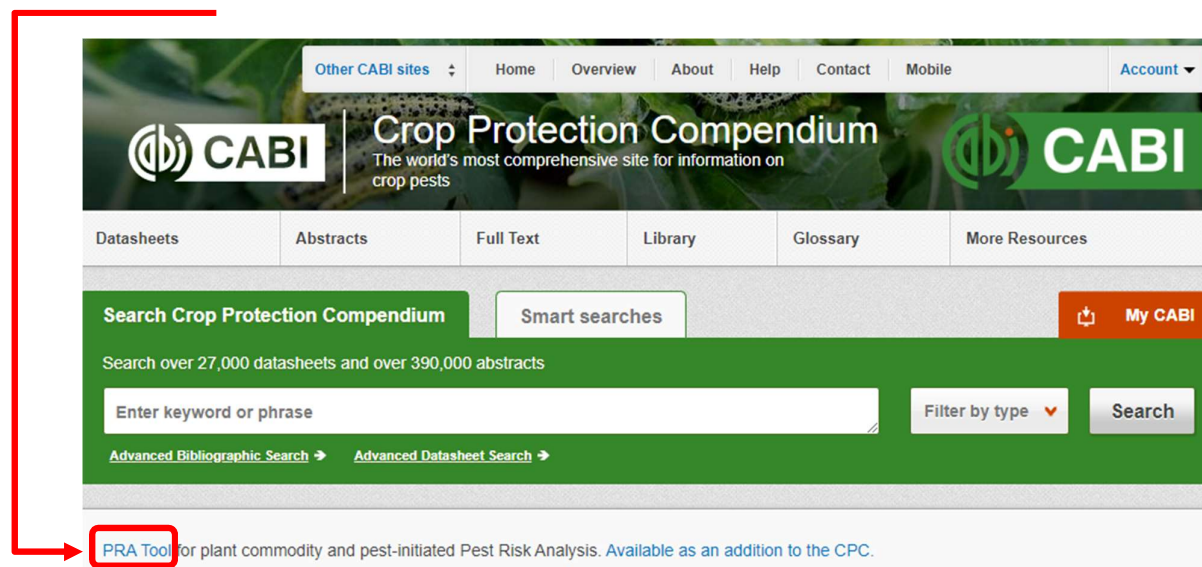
Other CABI sites
Home
Overview
About
Help
Contact
Mobile
Account

CABI
Crop Protection Compendium
The world's most comprehensive site for information on crop pests
CABI

Datasheets
Abstracts
Full Text
Library
Glossary
More Resources

Search Crop Protection Compendium
Smart searches
My CABI

Search over 27,000 datasheets and over 390,000 abstracts

Enter keyword or phrase
Filter by type
Search

Advanced Bibliographic Search
Advanced Datasheet Search

PRA Tool for plant commodity and pest-initiated Pest Risk Analysis. Available as an addition to the CPC.